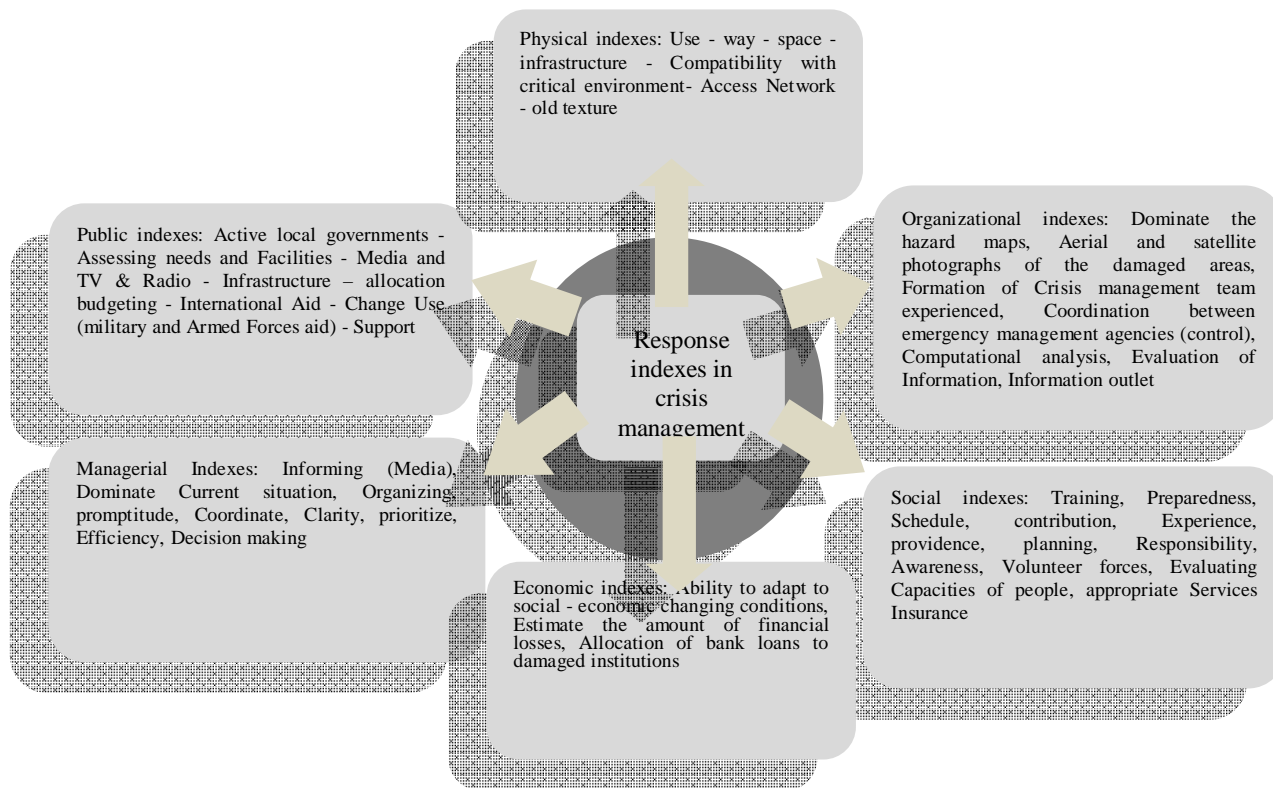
Physical indexes: Use - way - space - infrastructure - Compatibility with critical environment- Access Network - old texture

Public indexes: Active local governments - Assessing needs and Facilities - Media and TV & Radio - Infrastructure – allocation budgeting - International Aid - Change Use (military and Armed Forces aid) - Support

Response indexes in crisis management

Organizational indexes: Dominate the hazard maps, Aerial and satellite photographs of the damaged areas, Formation of Crisis management team experienced, Coordination between emergency management agencies (control), Computational analysis, Evaluation of Information, Information outlet

Managerial Indexes: Informing (Media), Dominate Current situation, Organizing, promptitude, Coordinate, Clarity, prioritize, Efficiency, Decision making

Social indexes: Training, Preparedness, Schedule, contribution, Experience, providence, planning, Responsibility, Awareness, Volunteer forces, Evaluating Capacities of people, appropriate Services Insurance

Economic indexes: Ability to adapt to social - economic changing conditions, Estimate the amount of financial losses, Allocation of bank loans to damaged institutions